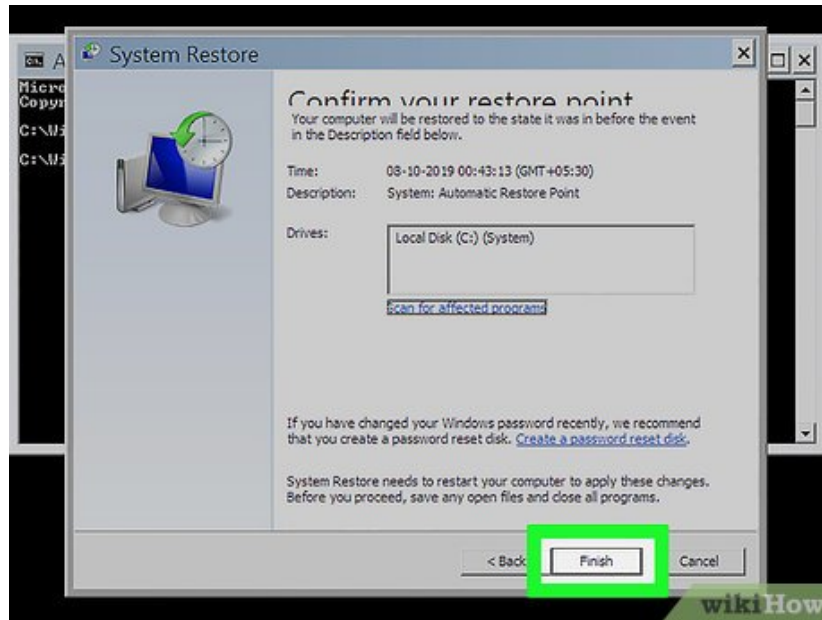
A
Micro
Copyr
C:\Wi
C:\Wi

System Restore

Confirm your restore point

Your computer will be restored to the state it was in before the event in the Description field below.

Time: 08-10-2019 00:43:13 (GMT+05:30)
Description: System: Automatic Restore Point

Drives: Local Disk (C:) (System)

Scan for affected programs

If you have changed your Windows password recently, we recommend that you create a password reset disk. Create a password reset disk.

System Restore needs to restart your computer to apply these changes. Before you proceed, save any open files and close all programs.

< Back Finish Cancel

wikiHow